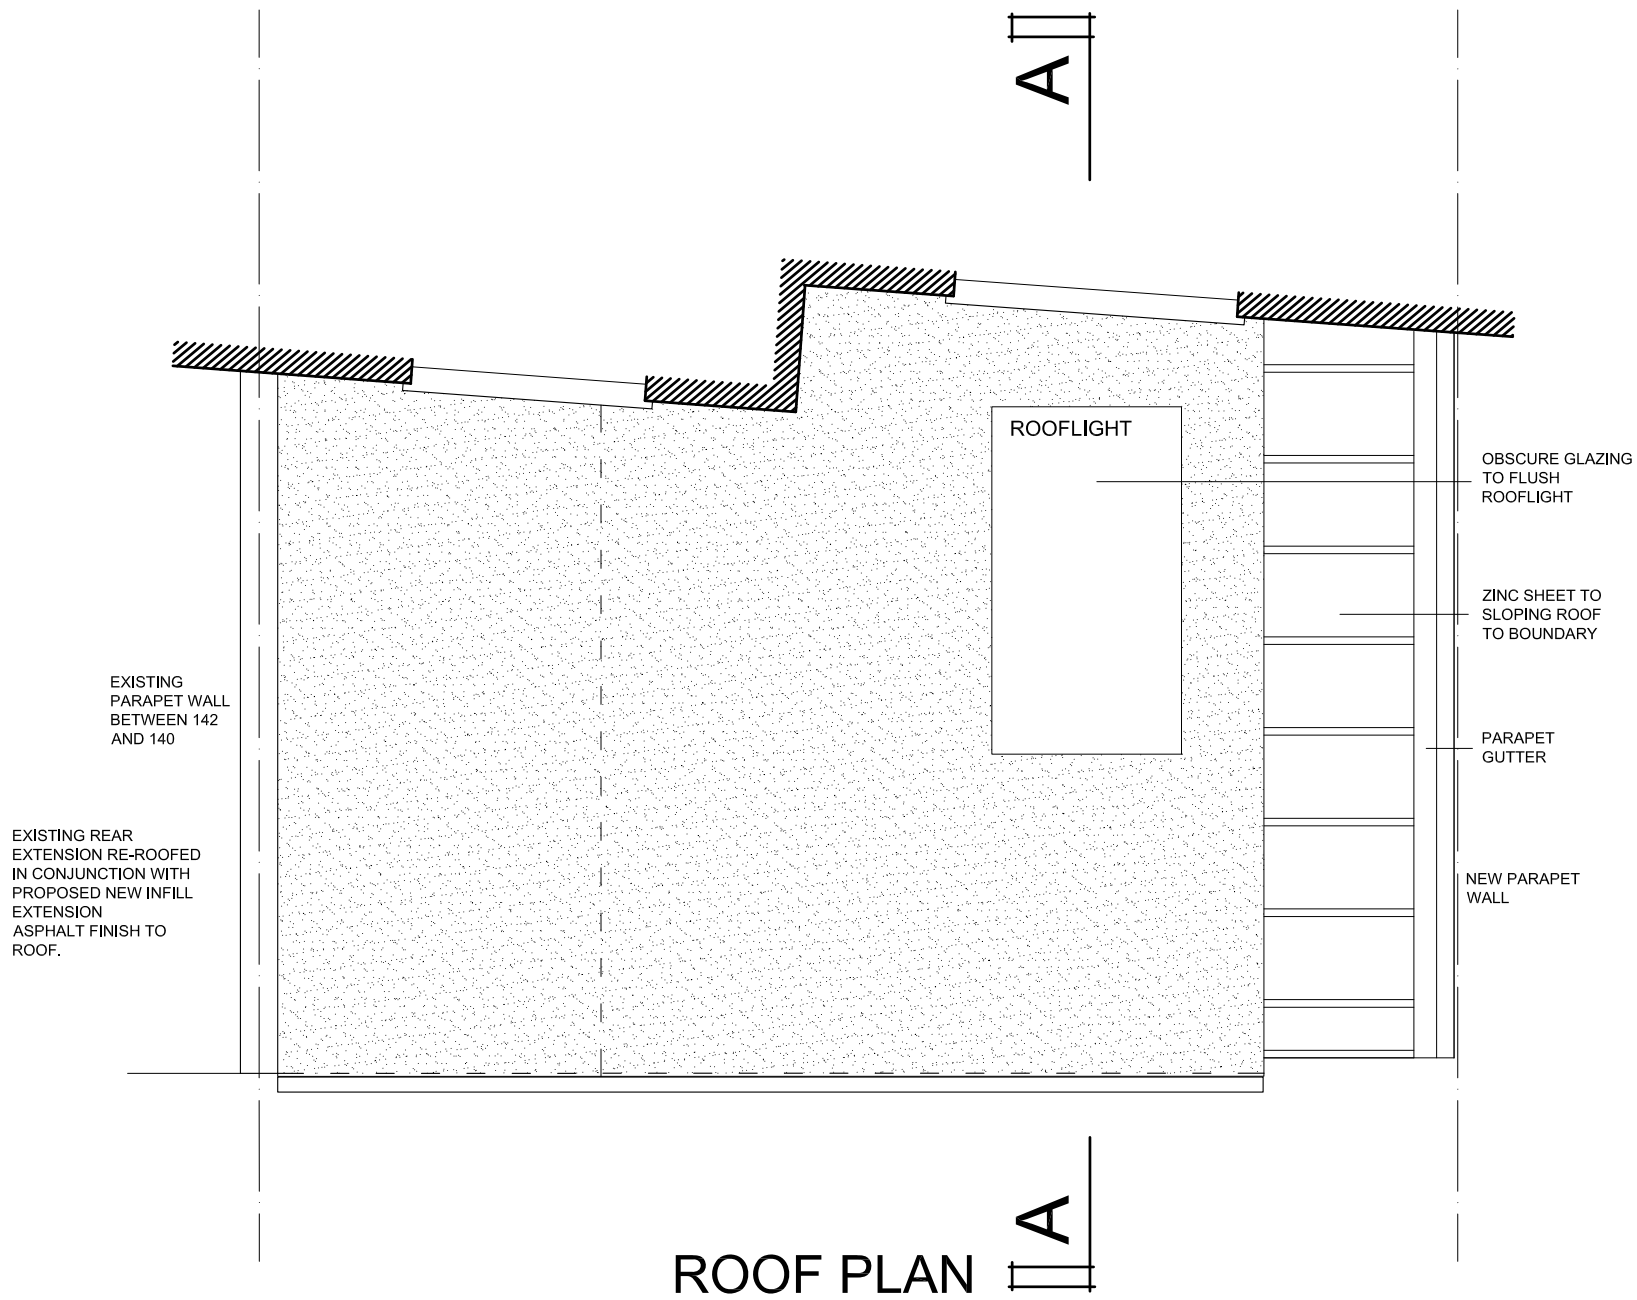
A

ROOFLIGHT

OBSCURE GLAZING TO FLUSH ROOFLIGHT

ZINC SHEET TO SLOPING ROOF TO BOUNDARY

EXISTING PARAPET WALL BETWEEN 142 AND 140

PARAPET GUTTER

EXISTING REAR EXTENSION RE-ROOFED IN CONJUNCTION WITH PROPOSED NEW INFILL EXTENSION
ASPHALT FINISH TO ROOF.

NEW PARAPET WALL

A

ROOF PLAN